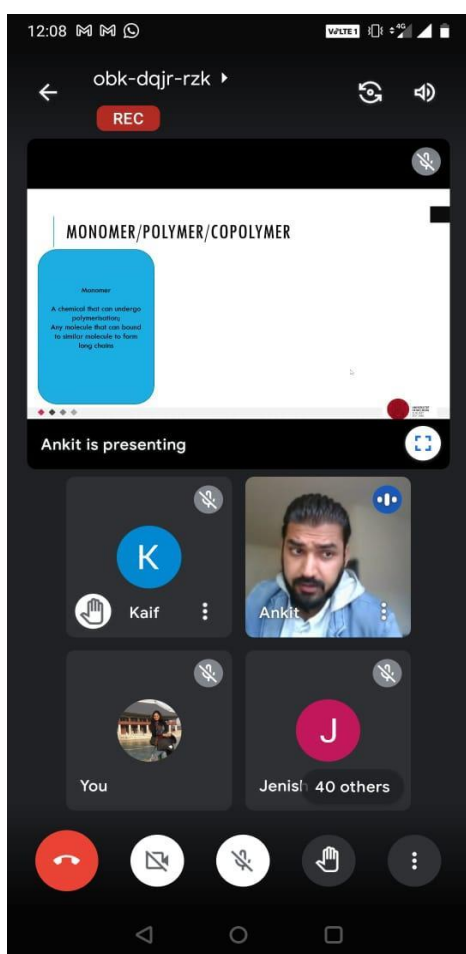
12:08

VoLTE1 4G

obk-dqjr-rzk

REC

MONOMER/POLYMER/COPOLYMER

Monomer

A chemical that can undergo polymerisation; Any molecule that can bound to similar molecule to form long chains

Ankit is presenting

K

Kaif

Ankit

You

J

Jenish

40 others